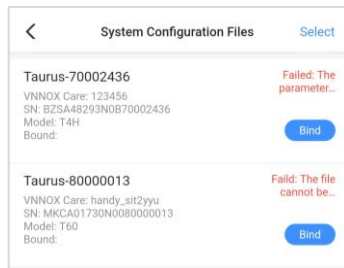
<

System Configuration Files

Select

Taurus-70002436

VNNOX Care: 123456
SN: BZSA48293N0B70002436
Model: T4H
Bound:

Failed: The parameter...

Bind

Taurus-80000013

VNNOX Care: handy_sit2yyu
SN: MKCA01730N0080000013
Model: T60
Bound:

Faild: The file cannot be...

Bind